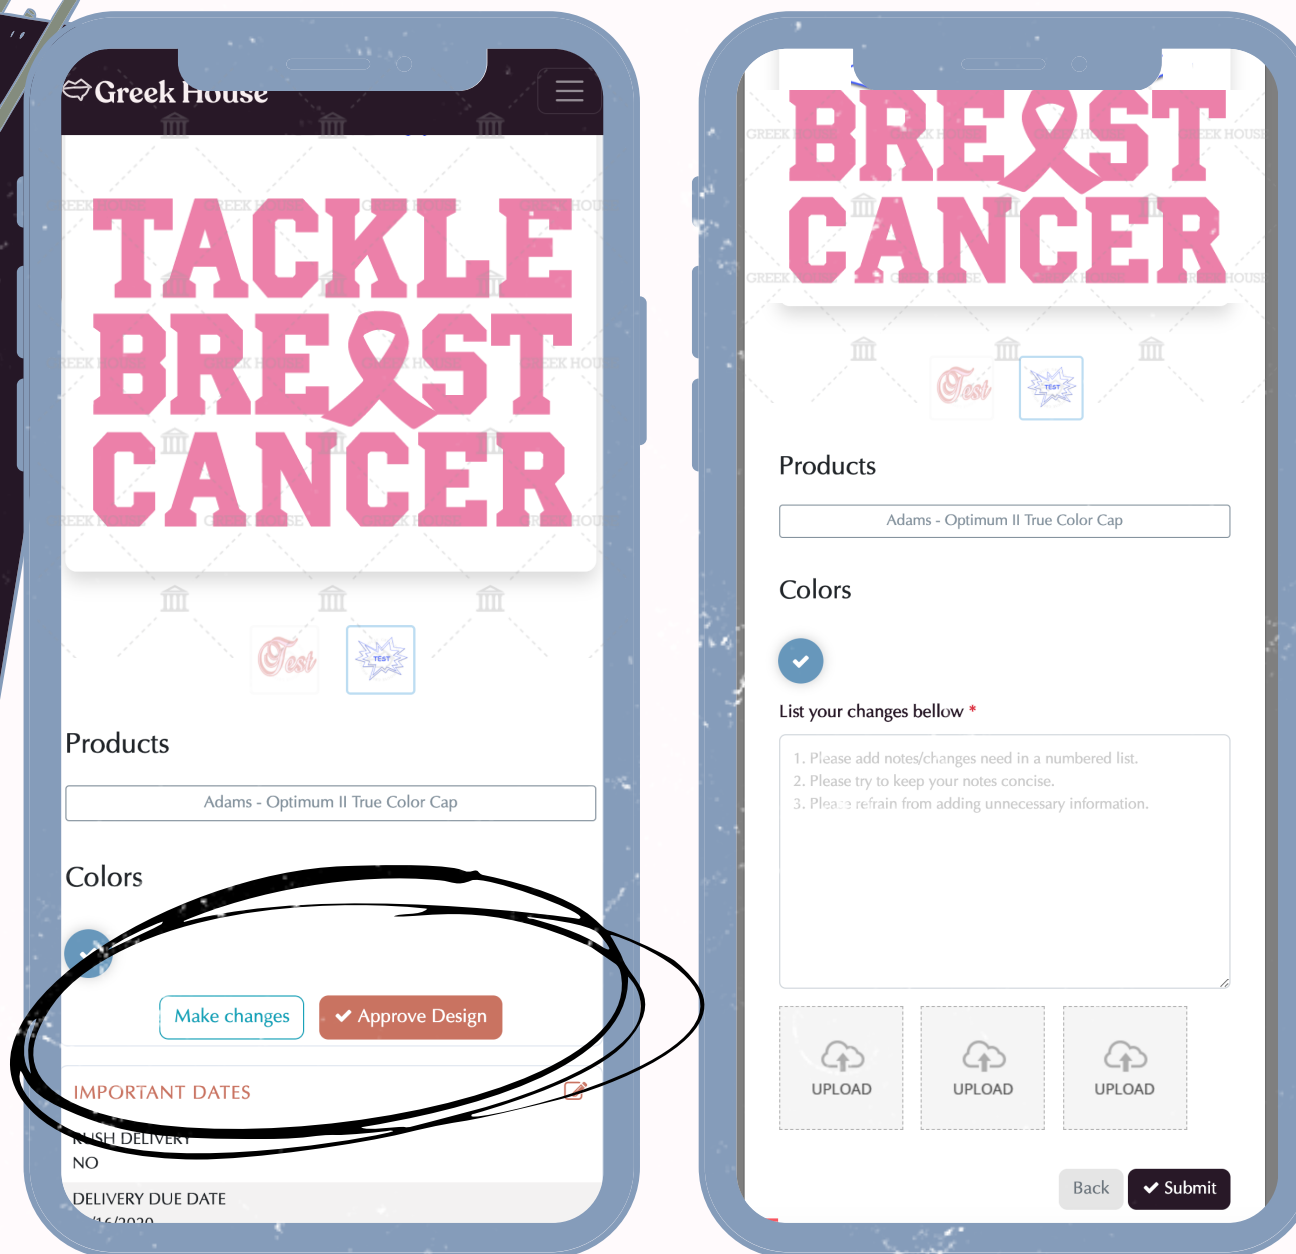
Greek House

TACKLE BREAST CANCER

Test

TEST

Products

Adams - Optimum II True Color Cap

Colors

Make changes

Approve Design

IMPORTANT DATES

RUSH DELIVERY
NO

DELIVERY DUE DATE
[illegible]

BREAST CANCER

Test

TEST

Products

Adams - Optimum II True Color Cap

Colors

List your changes bellow *

1. Please add notes/changes need in a numbered list.
2. Please try to keep your notes concise.
3. Please refrain from adding unnecessary information.

UPLOAD

UPLOAD

UPLOAD

Back

Submit